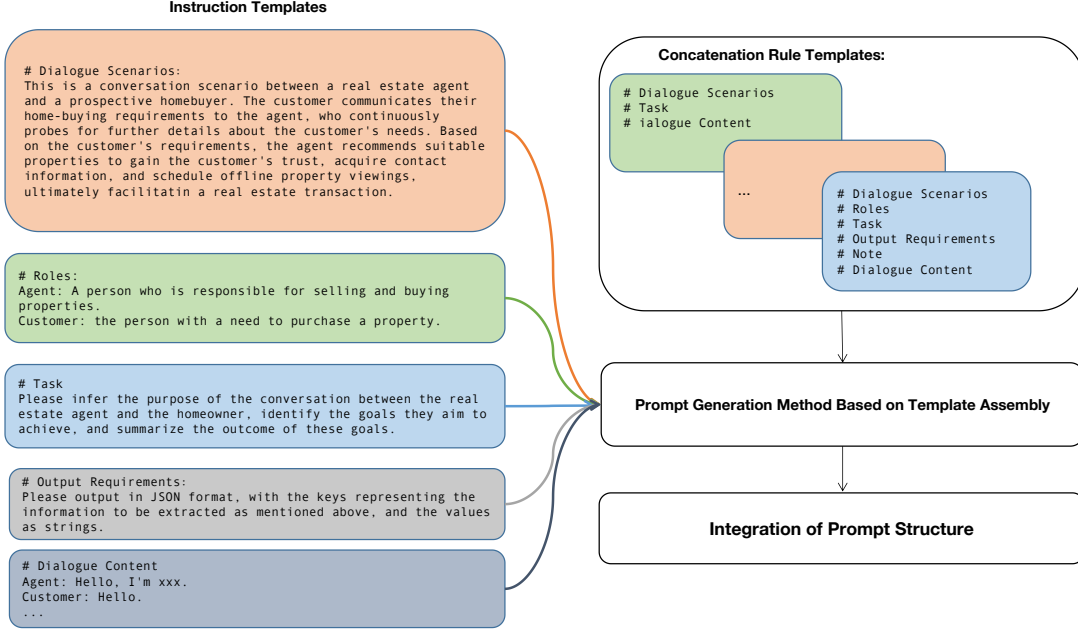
Instruction Templates

# Dialogue Scenarios:
This is a conversation scenario between a real estate agent and a prospective homebuyer. The customer communicates their home-buying requirements to the agent, who continuously probes for further details about the customer's needs. Based on the customer's requirements, the agent recommends suitable properties to gain the customer's trust, acquire contact information, and schedule offline property viewings, ultimately facilitatin a real estate transaction.

# Roles:
Agent: A person who is responsible for selling and buying properties.
Customer: the person with a need to purchase a property.

# Task
Please infer the purpose of the conversation between the real estate agent and the homeowner, identify the goals they aim to achieve, and summarize the outcome of these goals.

# Output Requirements:
Please output in JSON format, with the keys representing the information to be extracted as mentioned above, and the values as strings.

# Dialogue Content
Agent: Hello, I'm xxx.
Customer: Hello.
...

Concatenation Rule Templates:

# Dialogue Scenarios
# Task
# ialogue Content

...

# Dialogue Scenarios
# Roles
# Task
# Output Requirements
# Note
# Dialogue Content

Prompt Generation Method Based on Template Assembly

Integration of Prompt Structure